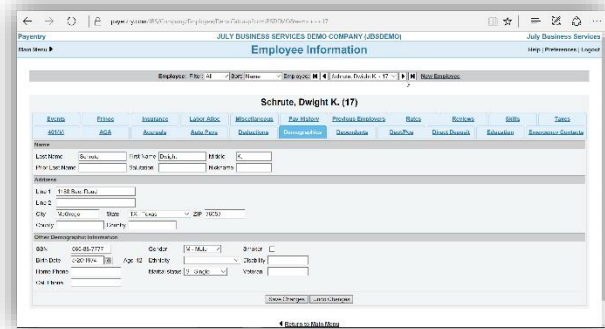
payentry.com/BS/Company/Employee/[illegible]

Payentry JULY BUSINESS SERVICES DEMO COMPANY (JBSDEMO) July Business Services

Main Menu ▶ Employee Information Help | Preferences | Logout

Employees: Filter: All Sort: Name Employee: Schrute, Dwight K. - 17 New Employee

Schrute, Dwight K. (17)

| Events | Primes | Insurance | Labor Alloc | Miscellaneous | Pay History | Previous Employers | Rates | Reviews | Skills | Taxes |
|---|---|---|---|---|---|---|---|---|---|---|
| 401(k) | ACA | Accruals | Auto Pays | Deductions | Demographics | Dependents | Dept/Pos | Direct Deposit | Education | Emergency Contacts |

Name

Last Name Schrute First Name Dwight Middle K.

Prior Last Name Salutation Nickname

Address

Line 1 1158 Beet Road

Line 2

City McGregor State TX Texas ZIP 76657

County Country

Other Demographic Information

SSN 000-00-7777 Gender M - Male Smoker

Birth Date 6/20/1974 Age 42 Ethnicity Disability

Home Phone Marital status S - Single Veteran

Cell Phone

Save Changes Undo Changes

◀ Return to Main Menu